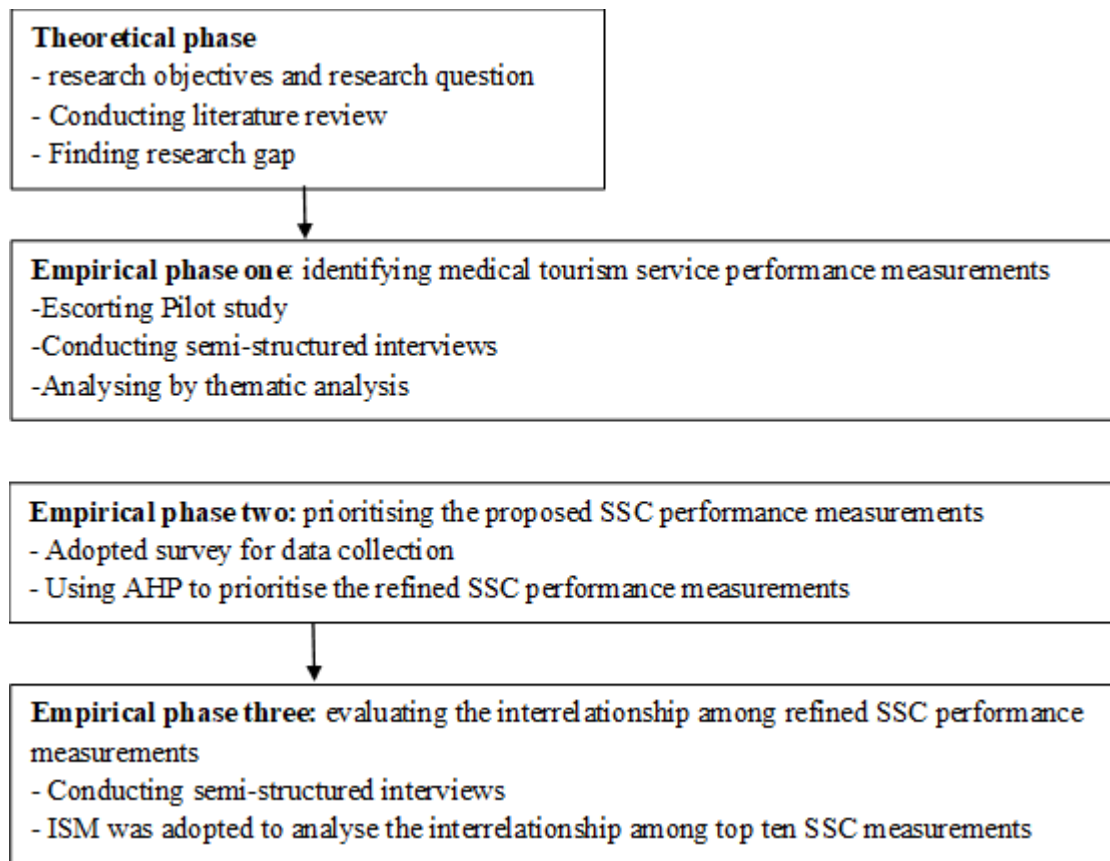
Theoretical phase
- research objectives and research question
- Conducting literature review
- Finding research gap

Empirical phase one: identifying medical tourism service performance measurements
-Escorting Pilot study
-Conducting semi-structured interviews
-Analysing by thematic analysis

Empirical phase two: prioritising the proposed SSC performance measurements
- Adopted survey for data collection
- Using AHP to prioritise the refined SSC performance measurements

Empirical phase three: evaluating the interrelationship among refined SSC performance measurements
- Conducting semi-structured interviews
- ISM was adopted to analyse the interrelationship among top ten SSC measurements